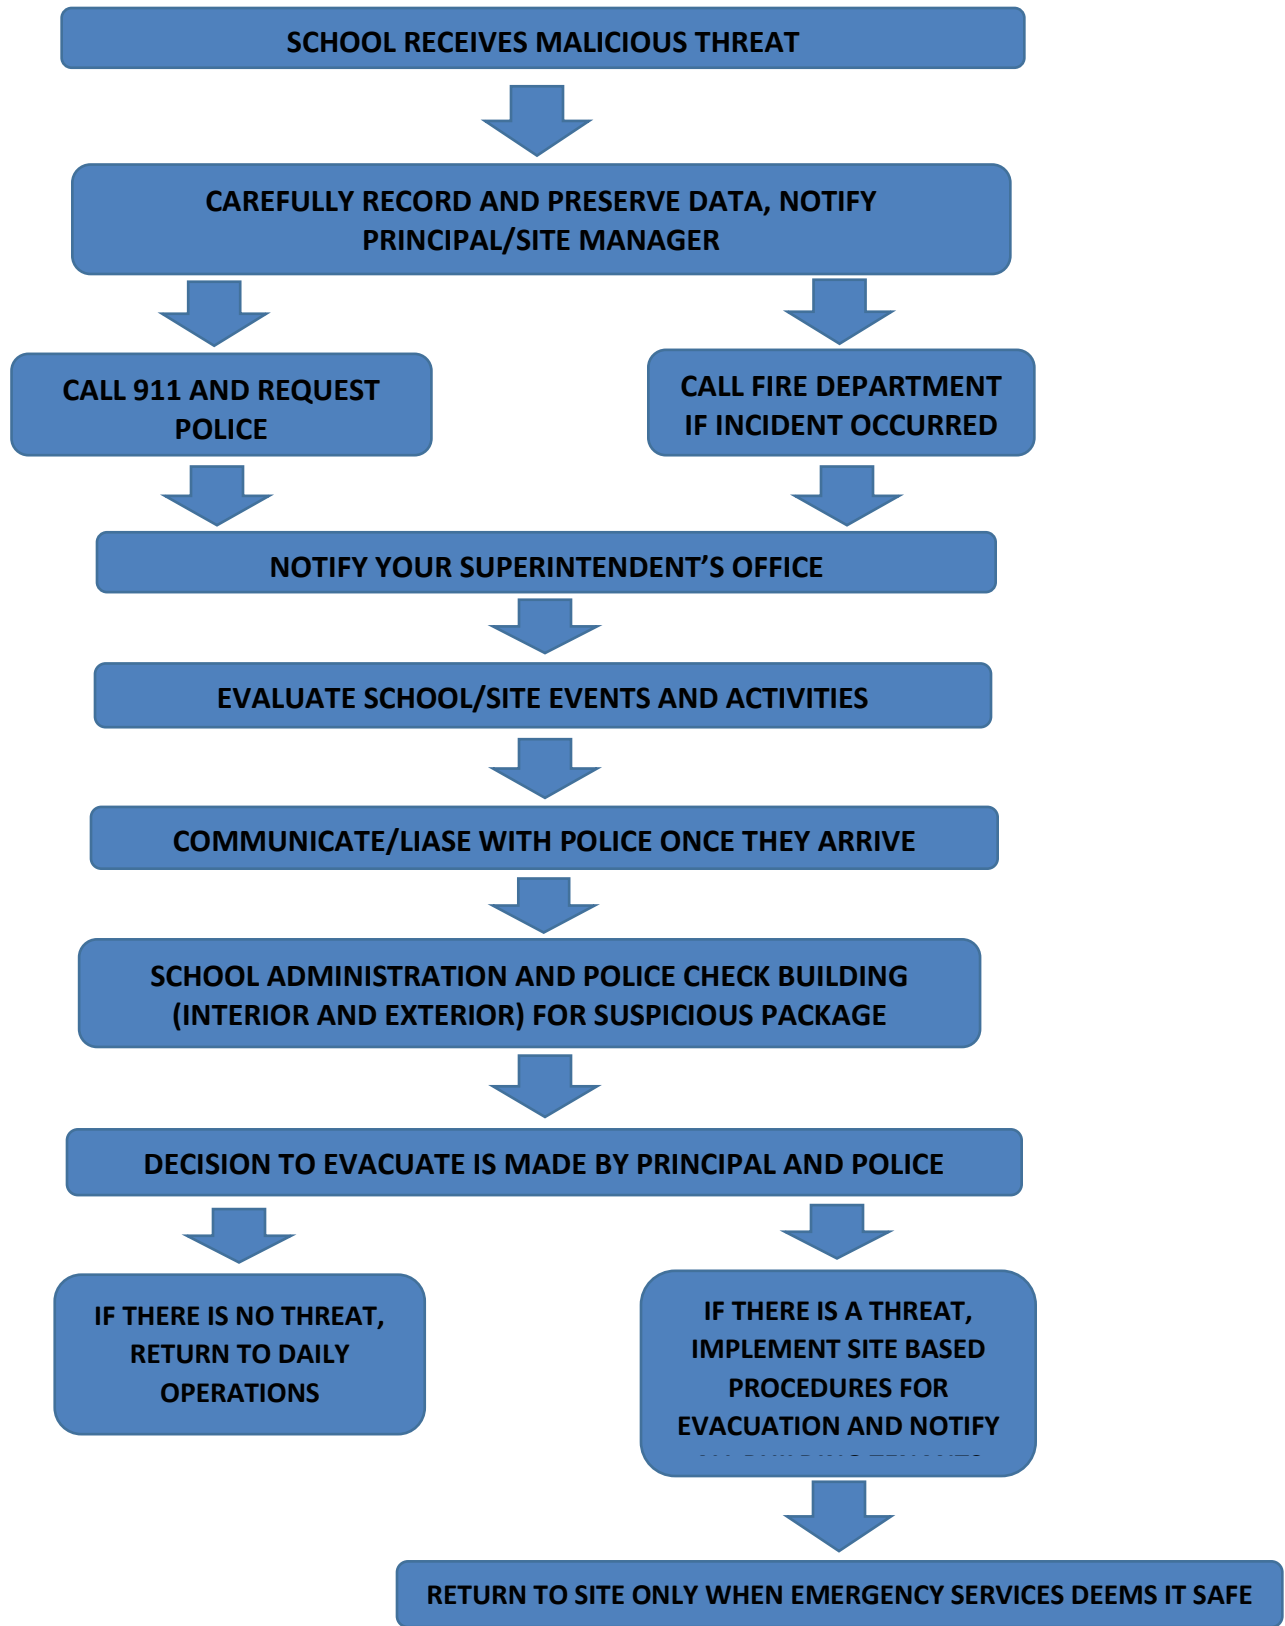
SCHOOL RECEIVES MALICIOUS THREAT

CAREFULLY RECORD AND PRESERVE DATA, NOTIFY PRINCIPAL/SITE MANAGER

CALL 911 AND REQUEST POLICE

CALL FIRE DEPARTMENT IF INCIDENT OCCURRED

NOTIFY YOUR SUPERINTENDENT'S OFFICE

EVALUATE SCHOOL/SITE EVENTS AND ACTIVITIES

COMMUNICATE/LIASE WITH POLICE ONCE THEY ARRIVE

SCHOOL ADMINISTRATION AND POLICE CHECK BUILDING (INTERIOR AND EXTERIOR) FOR SUSPICIOUS PACKAGE

DECISION TO EVACUATE IS MADE BY PRINCIPAL AND POLICE

IF THERE IS NO THREAT, RETURN TO DAILY OPERATIONS

IF THERE IS A THREAT, IMPLEMENT SITE BASED PROCEDURES FOR EVACUATION AND NOTIFY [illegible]

RETURN TO SITE ONLY WHEN EMERGENCY SERVICES DEEMS IT SAFE